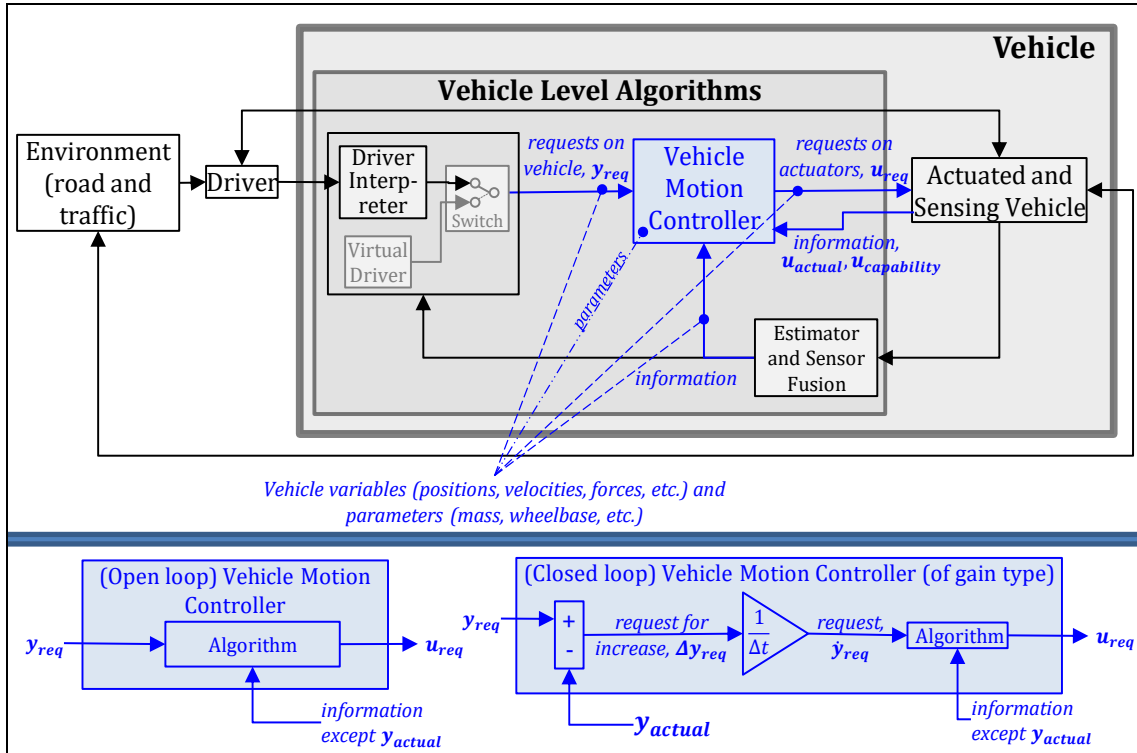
Vehicle

Vehicle Level Algorithms

Environment (road and traffic)

Driver

Driver Interpreter

Switch

Virtual Driver

requests on vehicle, $\boldsymbol{y_{req}}$

Vehicle Motion Controller

requests on actuators, $\boldsymbol{u_{req}}$

Actuated and Sensing Vehicle

information, $\boldsymbol{u_{actual}}, \boldsymbol{u_{capability}}$

parameters

Estimator and Sensor Fusion

information

Vehicle variables (positions, velocities, forces, etc.) and parameters (mass, wheelbase, etc.)

(Open loop) Vehicle Motion Controller

$\boldsymbol{y_{req}}$

Algorithm

$\boldsymbol{u_{req}}$

information except $\boldsymbol{y_{actual}}$

(Closed loop) Vehicle Motion Controller (of gain type)

$\boldsymbol{y_{req}}$

+

-

request for increase, $\boldsymbol{\Delta y_{req}}$

$\frac{1}{\Delta t}$

request, $\boldsymbol{\dot{y}_{req}}$

Algorithm

$\boldsymbol{u_{req}}$

$\boldsymbol{y_{actual}}$

information except $\boldsymbol{y_{actual}}$